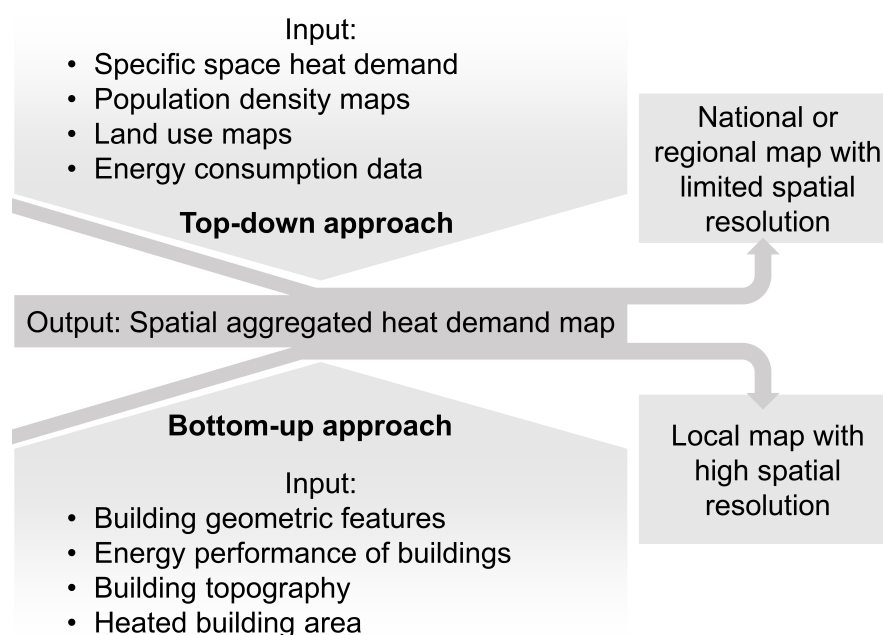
Input:
- Specific space heat demand
- Population density maps
- Land use maps
- Energy consumption data

**Top-down approach**

National or regional map with limited spatial resolution

Output: Spatial aggregated heat demand map

**Bottom-up approach**

Local map with high spatial resolution

Input:
- Building geometric features
- Energy performance of buildings
- Building topography
- Heated building area